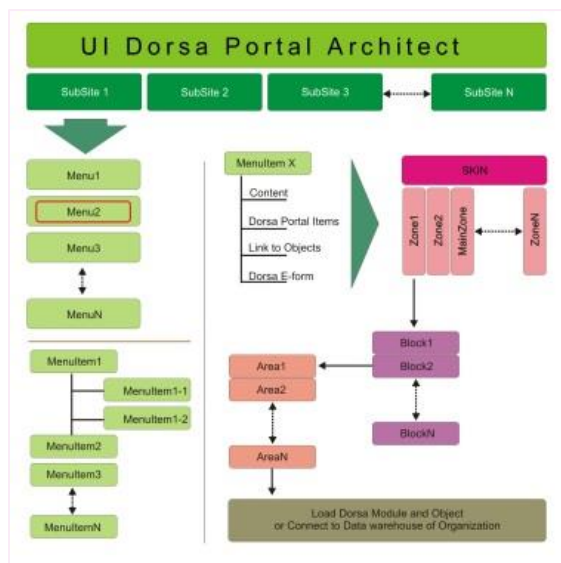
UI Dorsa Portal Architect

SubSite 1

SubSite 2

SubSite 3

SubSite N

Menu1

Menu2

Menu3

MenuN

MenuItem1

MenuItem1-1

MenuItem1-2

MenuItem2

MenuItem3

MenuItemN

MenuItem X

Content

Dorsa Portal Items

Link to Objects

Dorsa E-form

SKIN

Zone1

Zone2

MainZone

ZoneN

Block1

Block2

BlockN

Area1

Area2

AreaN

Load Dorsa Module and Object
or Connect to Data warehouse of Organization